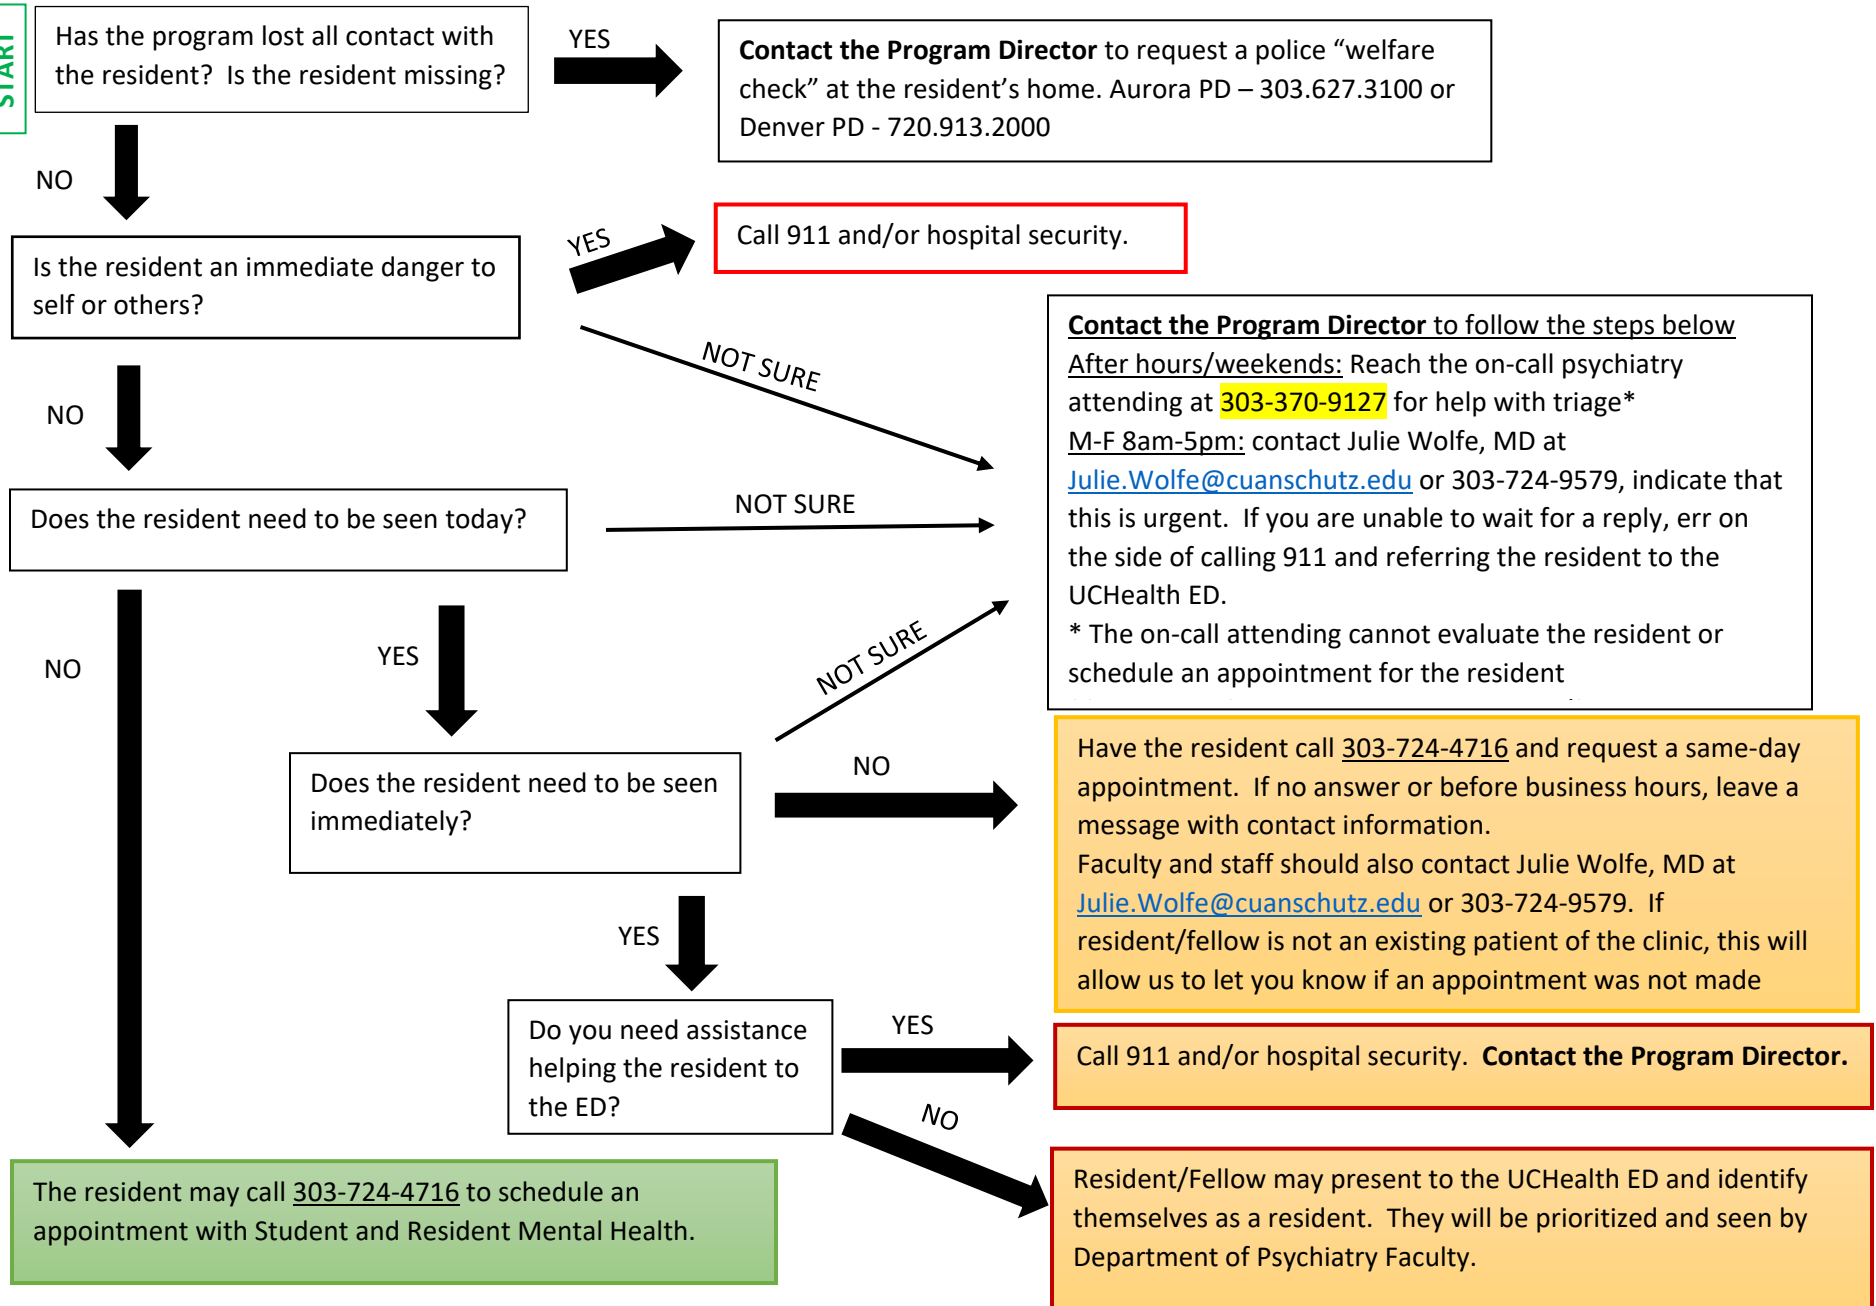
START

Has the program lost all contact with the resident? Is the resident missing?

YES

Contact the Program Director to request a police "welfare check" at the resident's home. Aurora PD – 303.627.3100 or Denver PD - 720.913.2000

NO

Is the resident an immediate danger to self or others?

YES

Call 911 and/or hospital security.

NOT SURE

Contact the Program Director to follow the steps below
After hours/weekends: Reach the on-call psychiatry attending at 303-370-9127 for help with triage*
M-F 8am-5pm: contact Julie Wolfe, MD at Julie.Wolfe@cuanschutz.edu or 303-724-9579, indicate that this is urgent. If you are unable to wait for a reply, err on the side of calling 911 and referring the resident to the UCHealth ED.
* The on-call attending cannot evaluate the resident or schedule an appointment for the resident

NO

Does the resident need to be seen today?

NOT SURE

NO

YES

NOT SURE

Does the resident need to be seen immediately?

NO

Have the resident call 303-724-4716 and request a same-day appointment. If no answer or before business hours, leave a message with contact information.
Faculty and staff should also contact Julie Wolfe, MD at Julie.Wolfe@cuanschutz.edu or 303-724-9579. If resident/fellow is not an existing patient of the clinic, this will allow us to let you know if an appointment was not made

YES

Do you need assistance helping the resident to the ED?

YES

Call 911 and/or hospital security. Contact the Program Director.

NO

The resident may call 303-724-4716 to schedule an appointment with Student and Resident Mental Health.

Resident/Fellow may present to the UCHealth ED and identify themselves as a resident. They will be prioritized and seen by Department of Psychiatry Faculty.